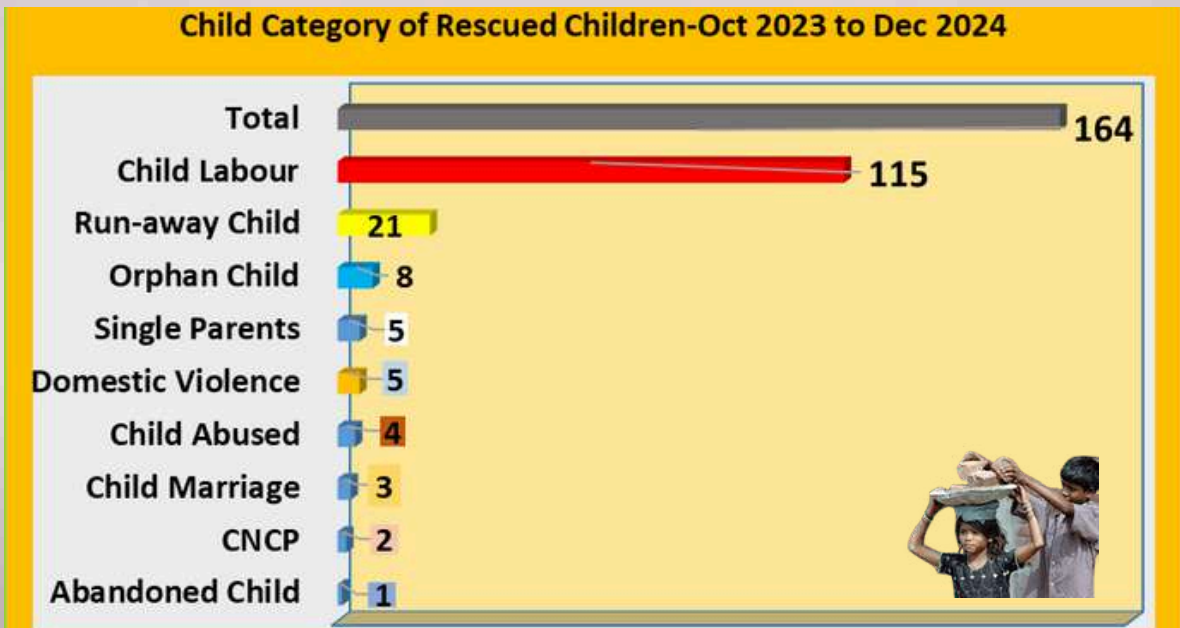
Child Category of Rescued Children-Oct 2023 to Dec 2024

Total 164
Child Labour 115
Run-away Child 21
Orphan Child 8
Single Parents 5
Domestic Violence 5
Child Abused 4
Child Marriage 3
CNCP 2
Abandoned Child 1